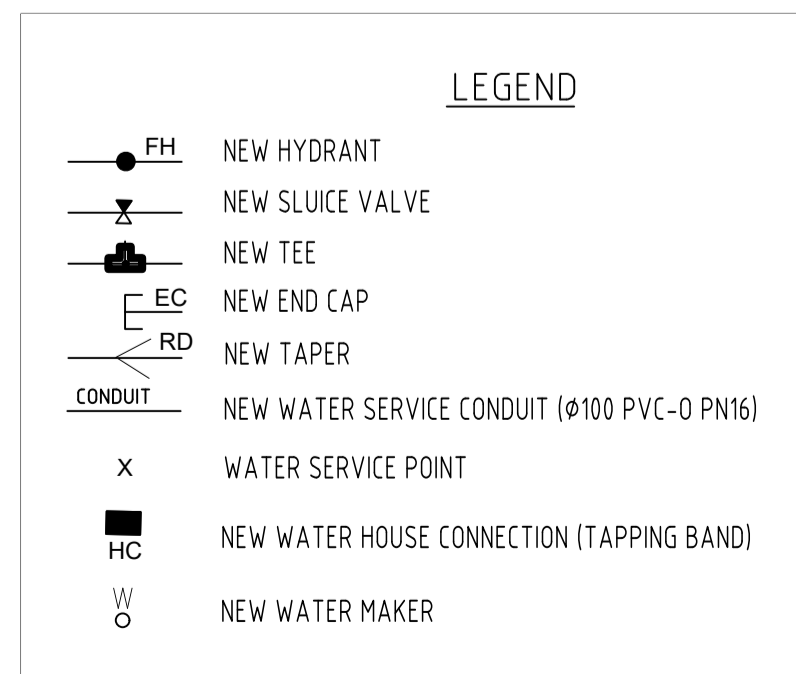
LEGEND

FH NEW HYDRANT

NEW SLUICE VALVE

NEW TEE

EC NEW END CAP

RD NEW TAPER

CONDUIT NEW WATER SERVICE CONDUIT (Ø100 PVC-O PN16)

X WATER SERVICE POINT

HC NEW WATER HOUSE CONNECTION (TAPPING BAND)

W NEW WATER MAKER